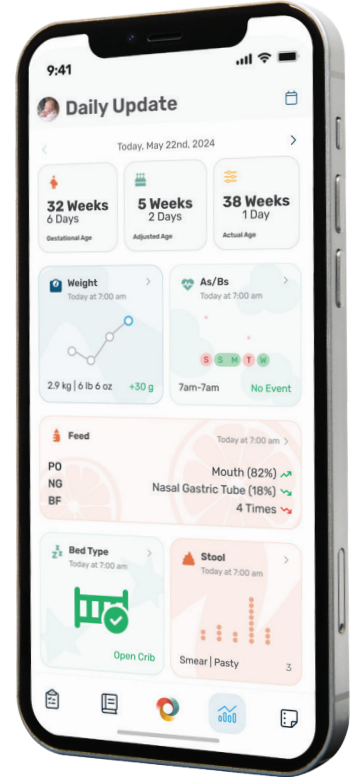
9:41

Daily Update

Today, May 22nd, 2024

32 Weeks
6 Days
Gestational Age

5 Weeks
2 Days
Adjusted Age

38 Weeks
1 Day
Actual Age

Weight
Today at 7:00 am
2.9 kg | 6 lb 6 oz
+30 g

As/Bs
Today at 7:00 am
S S M T W
7am-7am
No Event

Feed
Today at 7:00 am
PO
NG
BF
Mouth (82%)
Nasal Gastric Tube (18%)
4 Times

Bed Type
Today at 7:00 am
Open Crib

Stool
Today at 7:00 am
Smear | Pasty
3